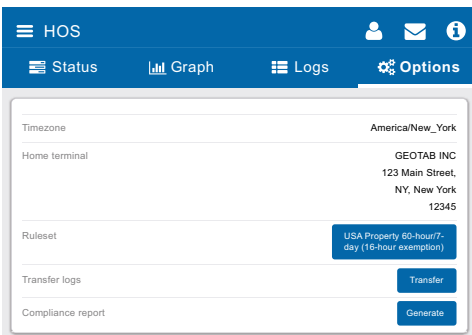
HOS

Status
Graph
Logs
Options

| | |
|---|---|
| Timezone | America/New_York |
| Home terminal | GEOTAB INC<br>123 Main Street,<br>NY, New York<br>12345 |
| Ruleset | USA Property 60-hour/7-day (16-hour exemption) |
| Transfer logs | Transfer |
| Compliance report | Generate |